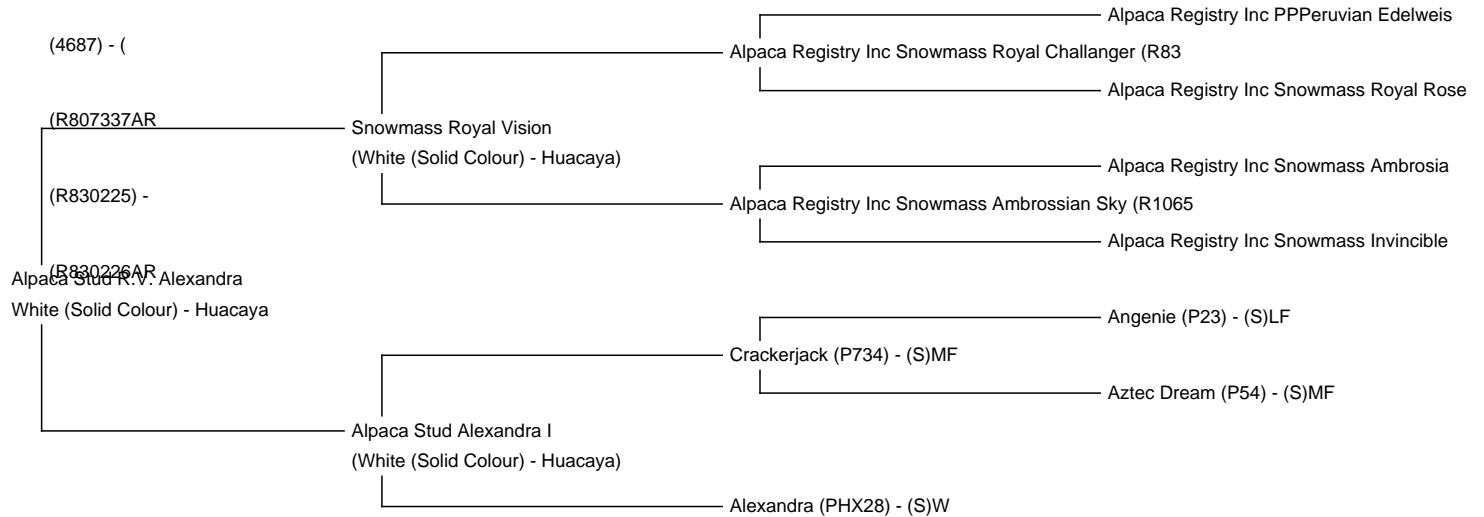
(4687) - (

(R807337AR

(R830225) -

(R830226AR

Alpaca Stud R.V. Alexandra

White (Solid Colour) - Huacaya

Snowmass Royal Vision

(White (Solid Colour) - Huacaya)

Alpaca Stud Alexandra I

(White (Solid Colour) - Huacaya)

Alpaca Registry Inc Snowmass Royal Challanger (R83

Alpaca Registry Inc Snowmass Ambrossian Sky (R1065

Crackerjack (P734) - (S)MF

Alexandra (PHX28) - (S)W

Alpaca Registry Inc PPPeruvian Edelweis

Alpaca Registry Inc Snowmass Royal Rose

Alpaca Registry Inc Snowmass Ambrosia

Alpaca Registry Inc Snowmass Invincible

Angenie (P23) - (S)LF

Aztec Dream (P54) - (S)MF